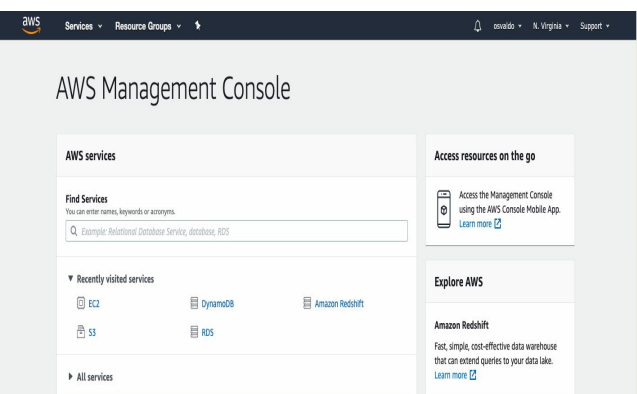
aws

Services ▾ Resource Groups ▾

osvaldo ▾ N. Virginia ▾ Support ▾

AWS Management Console

AWS services

Find Services
You can enter names, keywords or acronyms.

Example: Relational Database Service, database, RDS

▼ Recently visited services

EC2

DynamoDB

Amazon Redshift

S3

RDS

▶ All services

Access resources on the go

Access the Management Console using the AWS Console Mobile App. Learn more

Explore AWS

Amazon Redshift

Fast, simple, cost-effective data warehouse that can extend queries to your data lake. Learn more